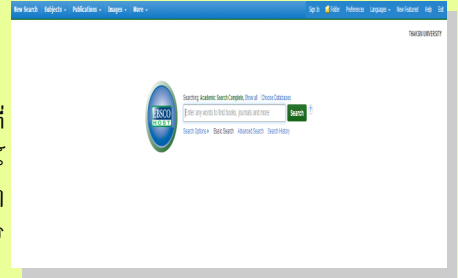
New Search Subjects ▾ Publications ▾ Images ▾ More ▾

Sign In Folder Preferences Languages ▾ New Features! Help Exit

THAKSIN UNIVERSITY

EBSCO HOST

Searching: Academic Search Complete, Show all Choose Databases

Enter any words to find books, journals and more

Search

?

Search Options ▸ Basic Search Advanced Search Search History